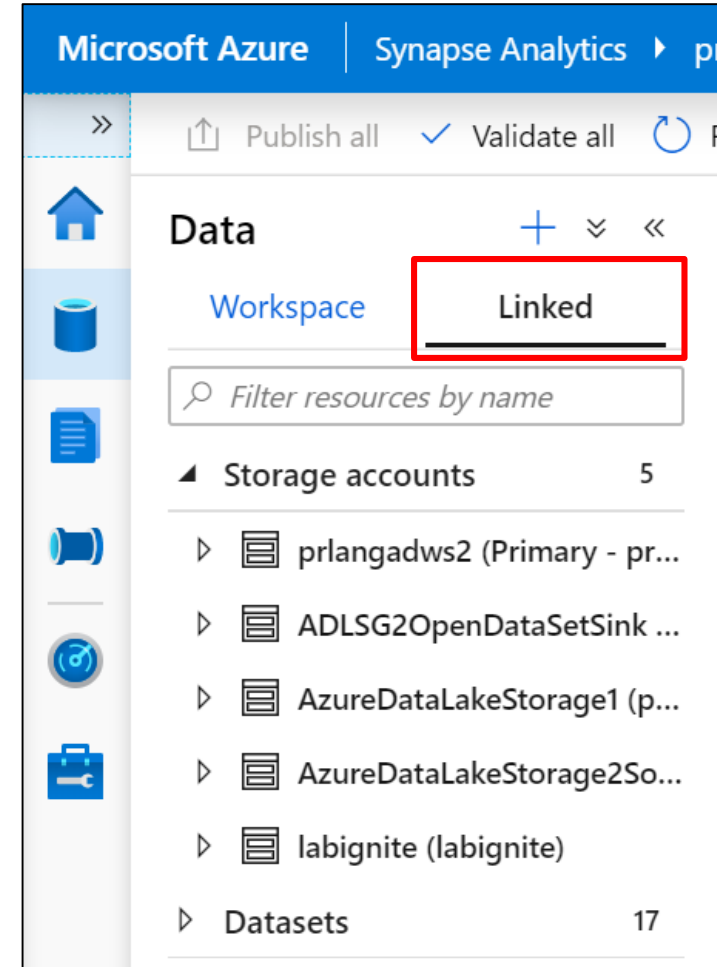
Microsoft Azure | Synapse Analytics ▸ pr

»

Publish all ✓ Validate all

Data

Workspace Linked

Filter resources by name

Storage accounts 5

prlangadws2 (Primary - pr...

ADLSG2OpenDataSetSink ...

AzureDataLakeStorage1 (p...

AzureDataLakeStorage2So...

labignite (labignite)

Datasets 17